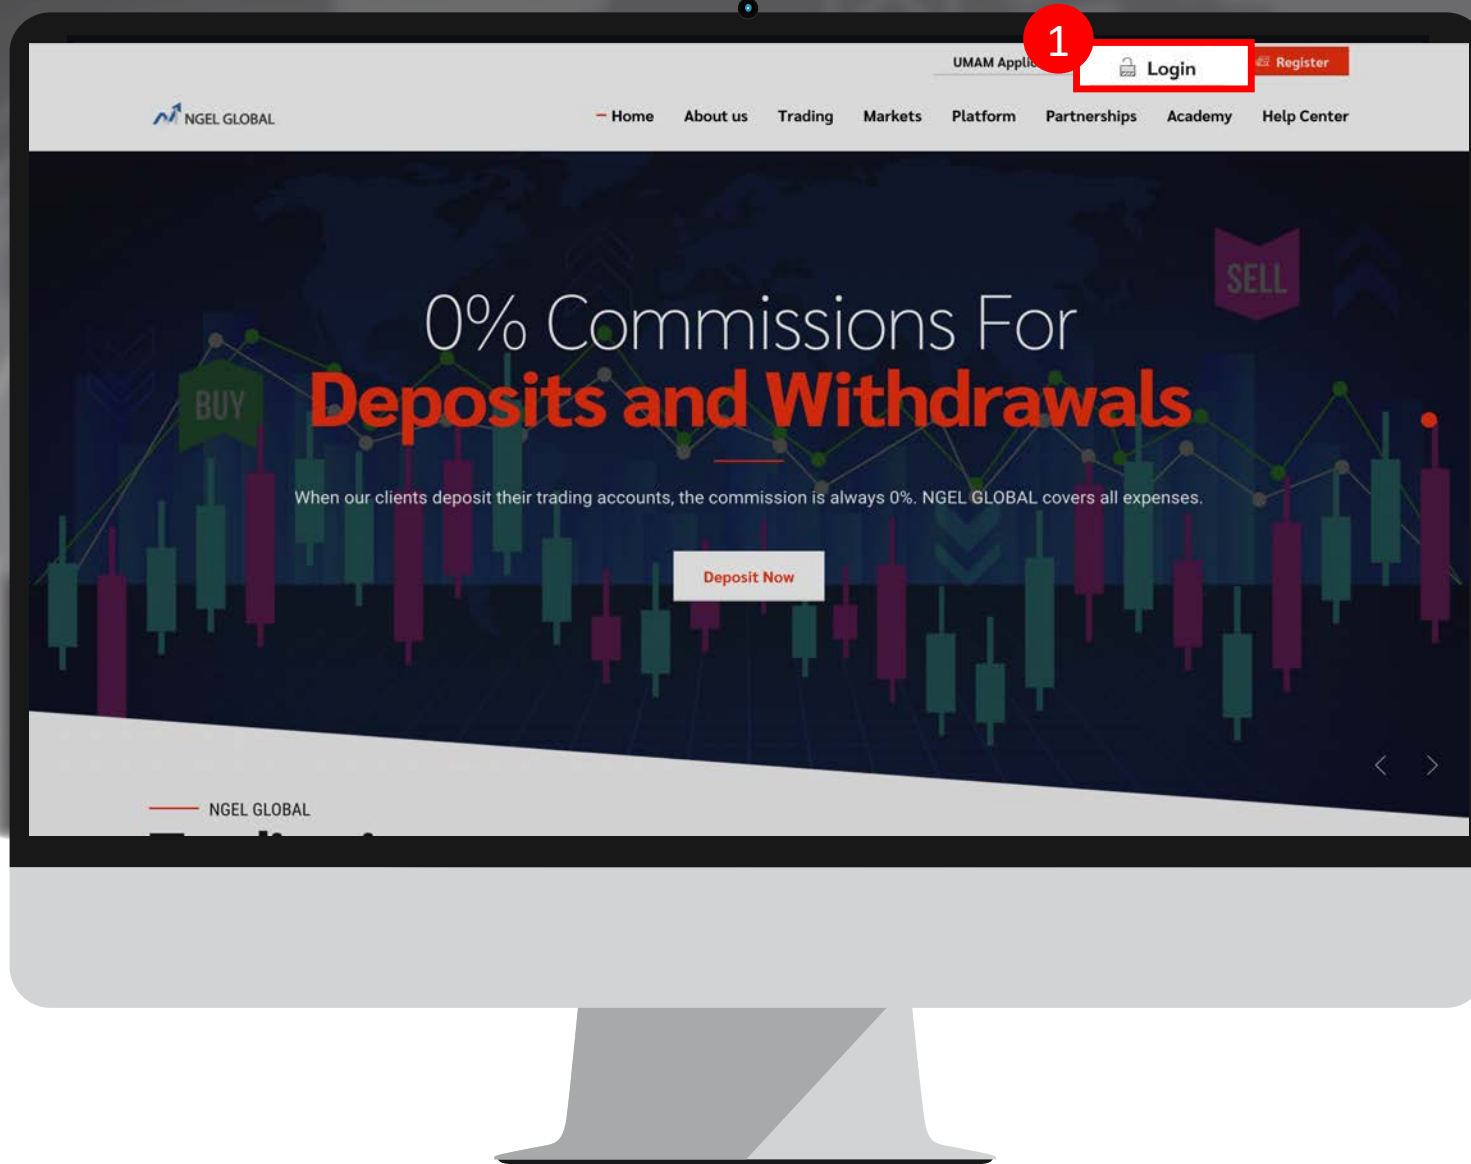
UMAM Appli
1
Login
Register
NGEL GLOBAL
Home
About us
Trading
Markets
Platform
Partnerships
Academy
Help Center

SELL
BUY
0% Commissions For
Deposits and Withdrawals

When our clients deposit their trading accounts, the commission is always 0%. NGEL GLOBAL covers all expenses.

Deposit Now

NGEL GLOBAL
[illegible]